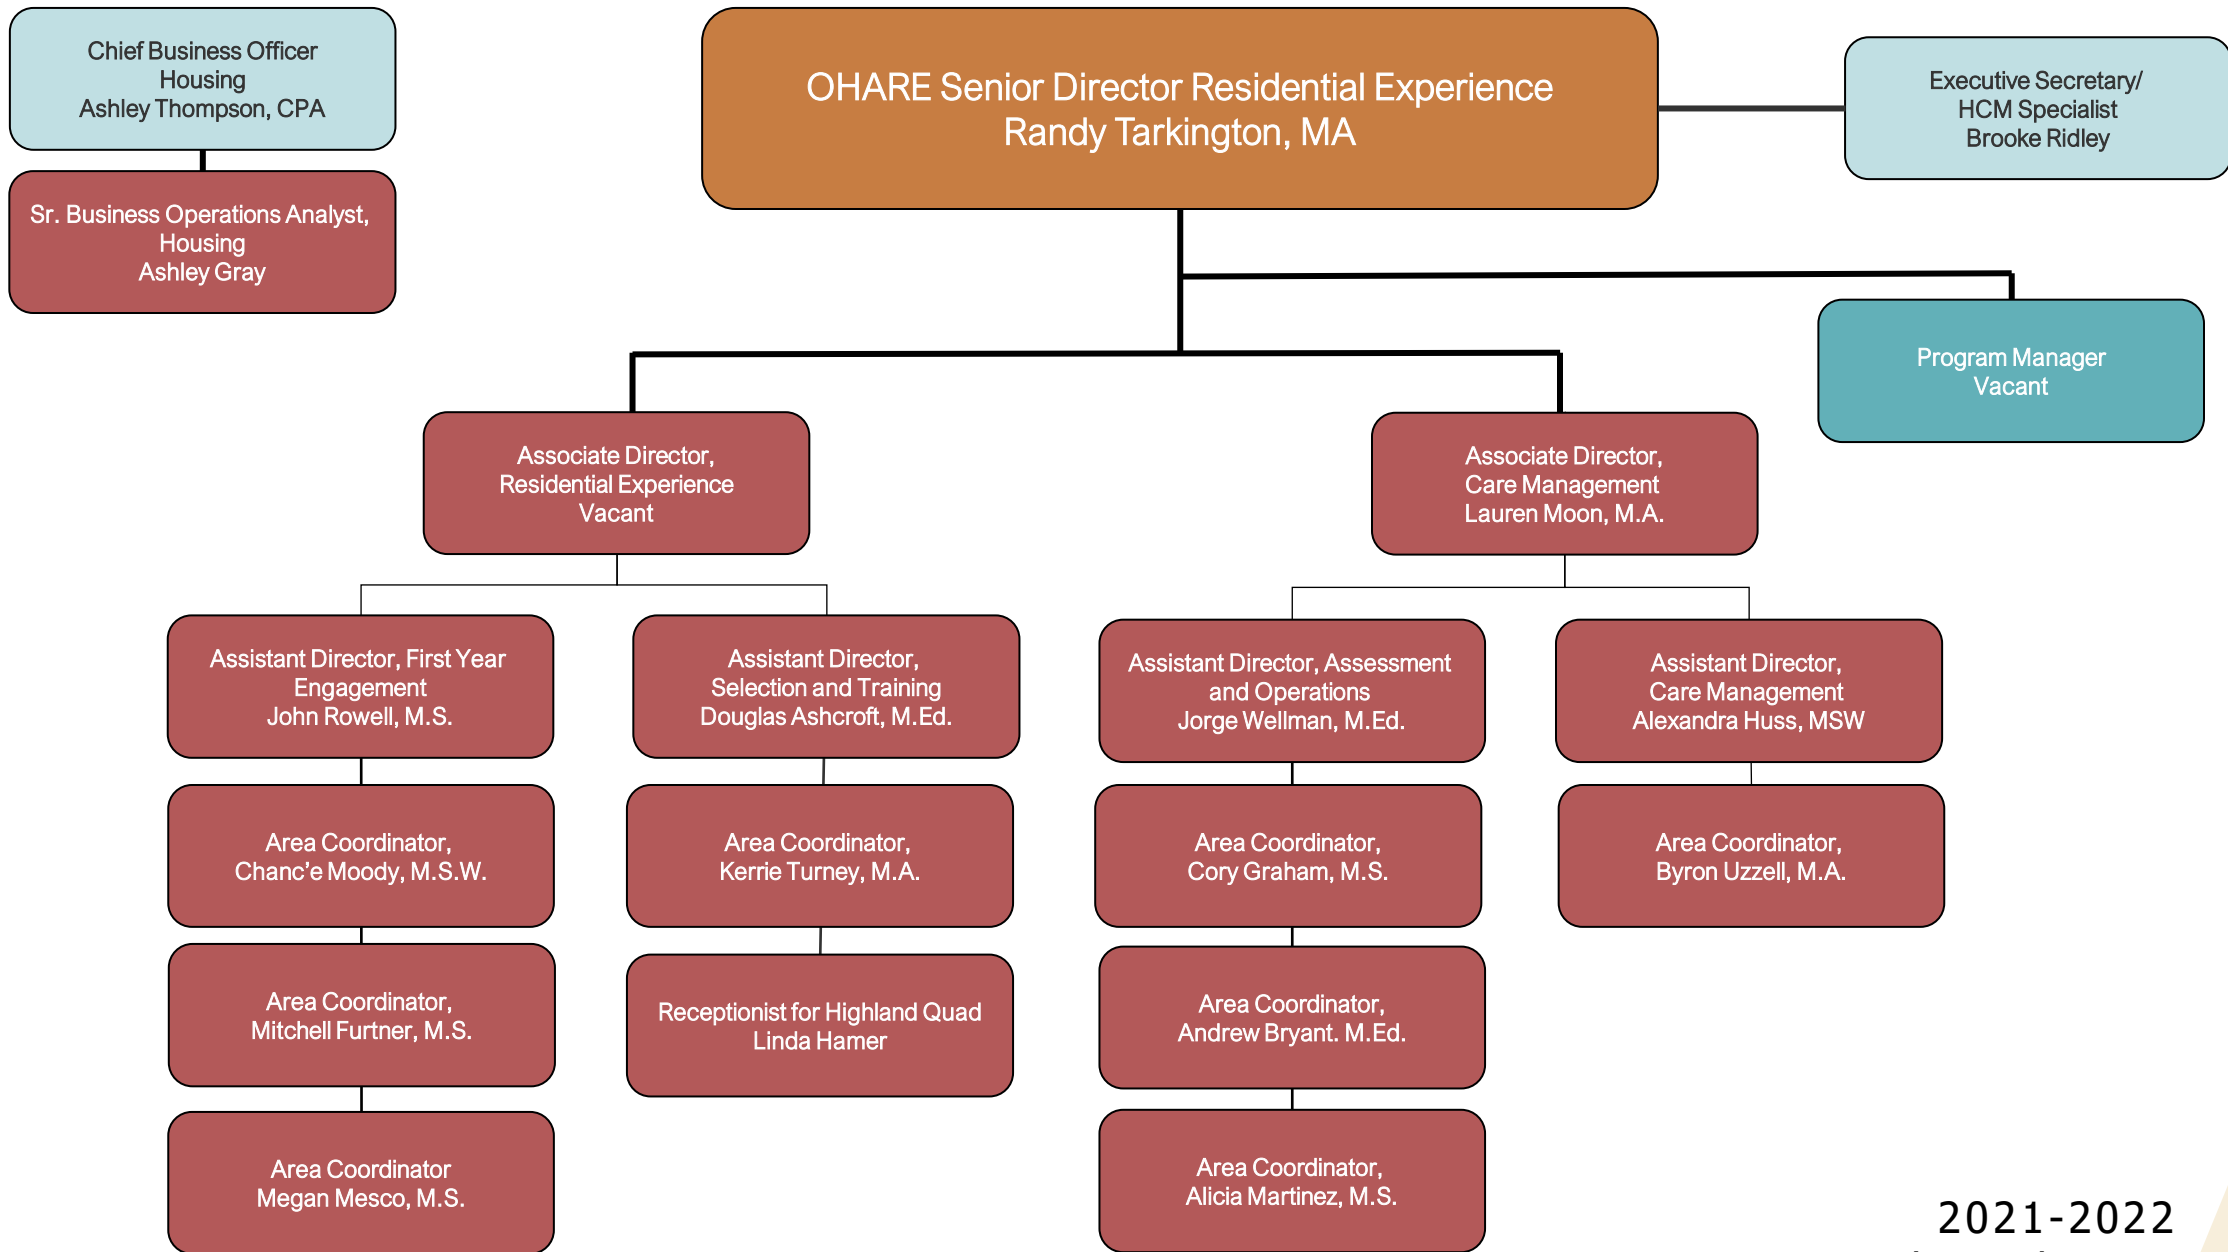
Chief Business Officer
Housing
Ashley Thompson, CPA

Sr. Business Operations Analyst, Housing
Ashley Gray

OHARE Senior Director Residential Experience
Randy Tarkington, MA

Executive Secretary/
HCM Specialist
Brooke Ridley

Program Manager
Vacant

Associate Director, Residential Experience
Vacant

Associate Director, Care Management
Lauren Moon, M.A.

Assistant Director, First Year Engagement
John Rowell, M.S.

Assistant Director, Selection and Training
Douglas Ashcroft, M.Ed.

Assistant Director, Assessment and Operations
Jorge Wellman, M.Ed.

Assistant Director, Care Management
Alexandra Huss, MSW

Area Coordinator, Chanc'e Moody, M.S.W.

Area Coordinator, Kerrie Turney, M.A.

Area Coordinator, Cory Graham, M.S.

Area Coordinator, Byron Uzzell, M.A.

Area Coordinator, Mitchell Furtner, M.S.

Receptionist for Highland Quad
Linda Hamer

Area Coordinator, Andrew Bryant. M.Ed.

Area Coordinator
Megan Mesco, M.S.

Area Coordinator, Alicia Martinez, M.S.

2021-2022